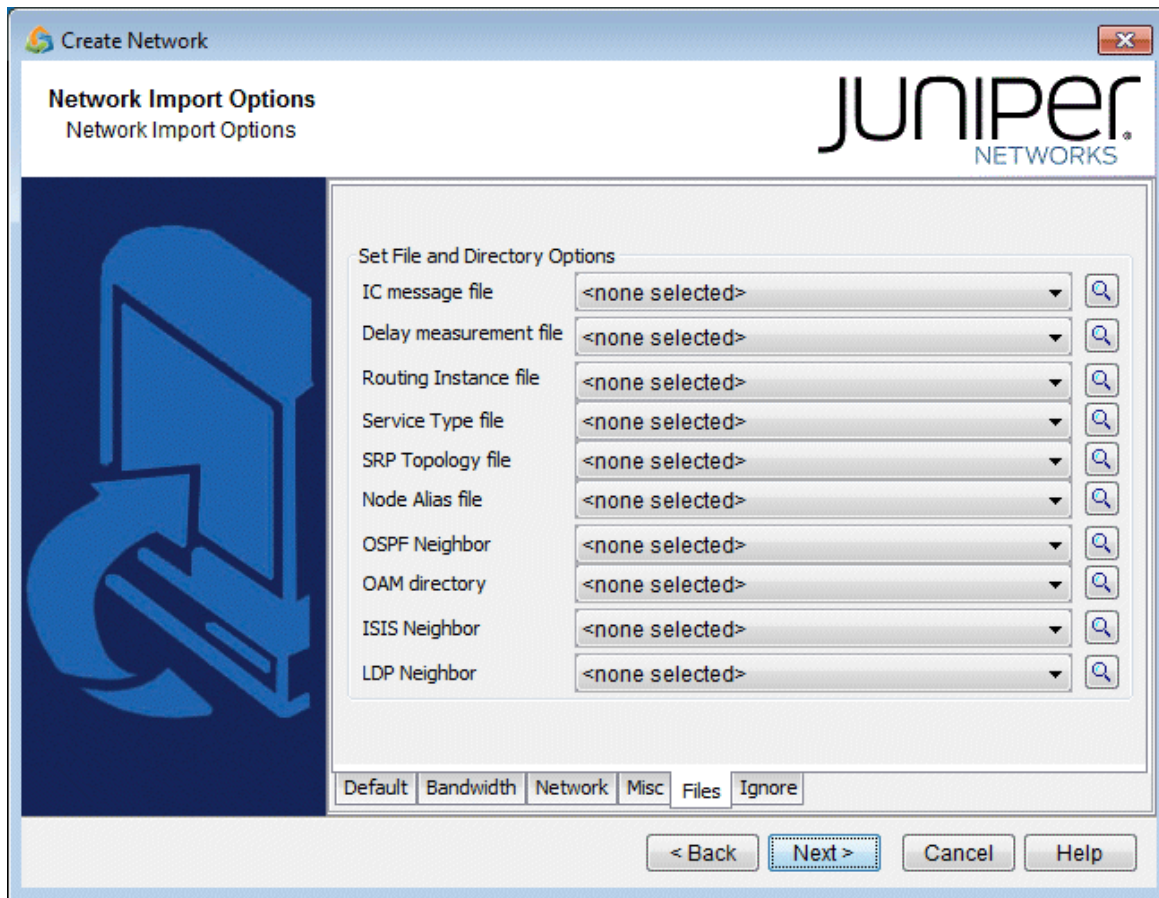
Create Network

Network Import Options
Network Import Options

JUNIPer.
NETWORKS

Set File and Directory Options

IC message file <none selected>
Delay measurement file <none selected>
Routing Instance file <none selected>
Service Type file <none selected>
SRP Topology file <none selected>
Node Alias file <none selected>
OSPF Neighbor <none selected>
OAM directory <none selected>
ISIS Neighbor <none selected>
LDP Neighbor <none selected>

Default | Bandwidth | Network | Misc | Files | Ignore

< Back | Next > | Cancel | Help